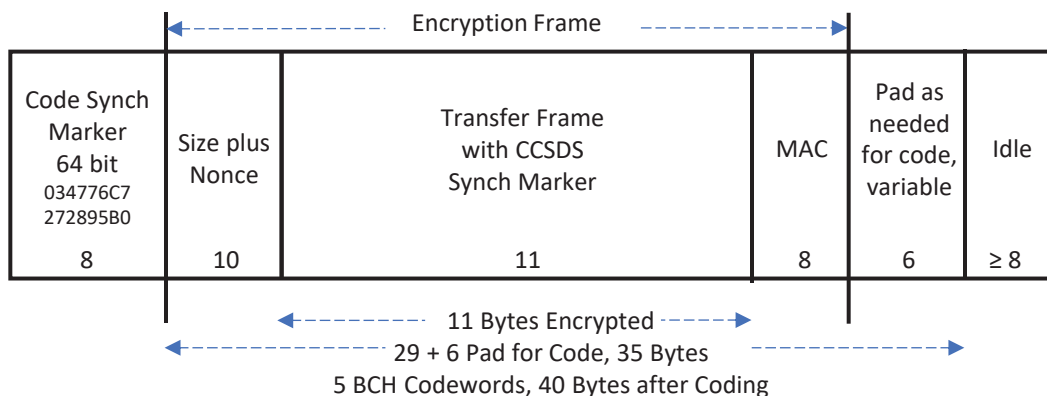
Encryption Frame

| Code Synch Marker 64 bit 034776C7 272895B0 | Size plus Nonce | Transfer Frame with CCSDS Synch Marker | MAC | Pad as needed for code, variable | Idle |
|---|---|---|---|---|---|
| 8 | 10 | 11 | 8 | 6 | ≥ 8 |

11 Bytes Encrypted

29 + 6 Pad for Code, 35 Bytes

5 BCH Codewords, 40 Bytes after Coding